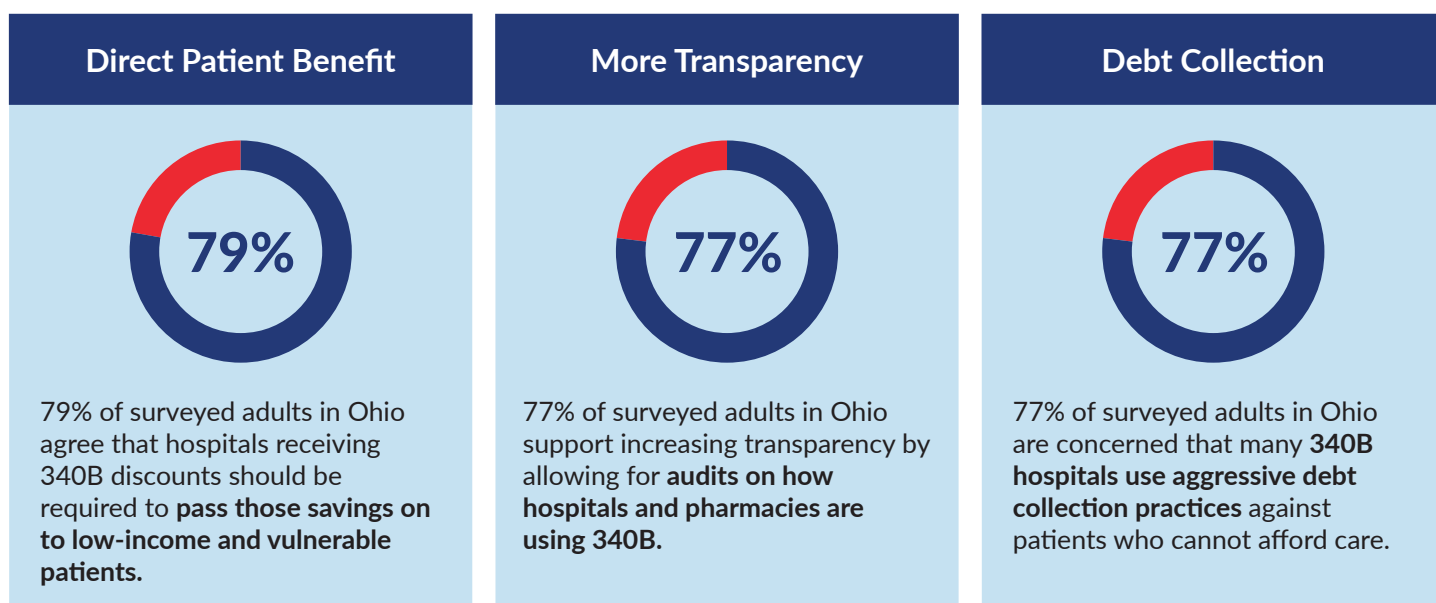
Direct Patient Benefit

79%

79% of surveyed adults in Ohio agree that hospitals receiving 340B discounts should be required to pass those savings on to low-income and vulnerable patients.

More Transparency

77%

77% of surveyed adults in Ohio support increasing transparency by allowing for audits on how hospitals and pharmacies are using 340B.

Debt Collection

77%

77% of surveyed adults in Ohio are concerned that many 340B hospitals use aggressive debt collection practices against patients who cannot afford care.